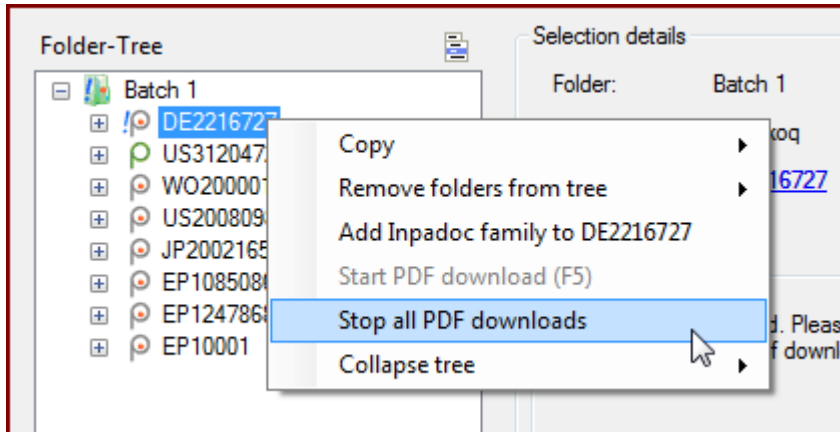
Folder-Tree

Batch 1
DE2216727
US312047
WO200001
US200809
JP2002165
EP108508
EP124786
EP10001

Selection details
Folder: Batch 1
koq
16727
d. Pleas
f downl

Copy
Remove folders from tree
Add Inpadoc family to DE2216727
Start PDF download (F5)
Stop all PDF downloads
Collapse tree